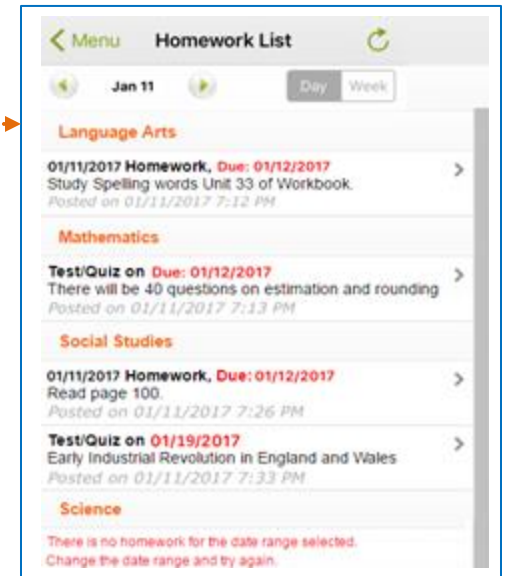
Menu Homework List

Jan 11 Day Week

Language Arts

01/11/2017 Homework, Due: 01/12/2017
Study Spelling words Unit 33 of Workbook.
Posted on 01/11/2017 7:12 PM

Mathematics

Test/Quiz on Due: 01/12/2017
There will be 40 questions on estimation and rounding
Posted on 01/11/2017 7:13 PM

Social Studies

01/11/2017 Homework, Due: 01/12/2017
Read page 100.
Posted on 01/11/2017 7:26 PM

Test/Quiz on 01/19/2017
Early Industrial Revolution in England and Wales
Posted on 01/11/2017 7:33 PM

Science

There is no homework for the date range selected.
Change the date range and try again.